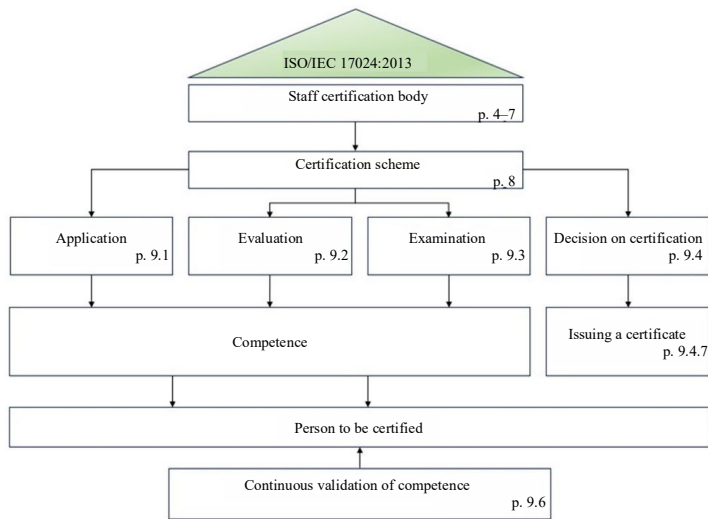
ISO/IEC 17024:2013

Staff certification body
p. 4–7

Certification scheme
p. 8

Application
p. 9.1

Evaluation
p. 9.2

Examination
p. 9.3

Decision on certification
p. 9.4

Competence

Issuing a certificate
p. 9.4.7

Person to be certified

Continuous validation of competence
p. 9.6